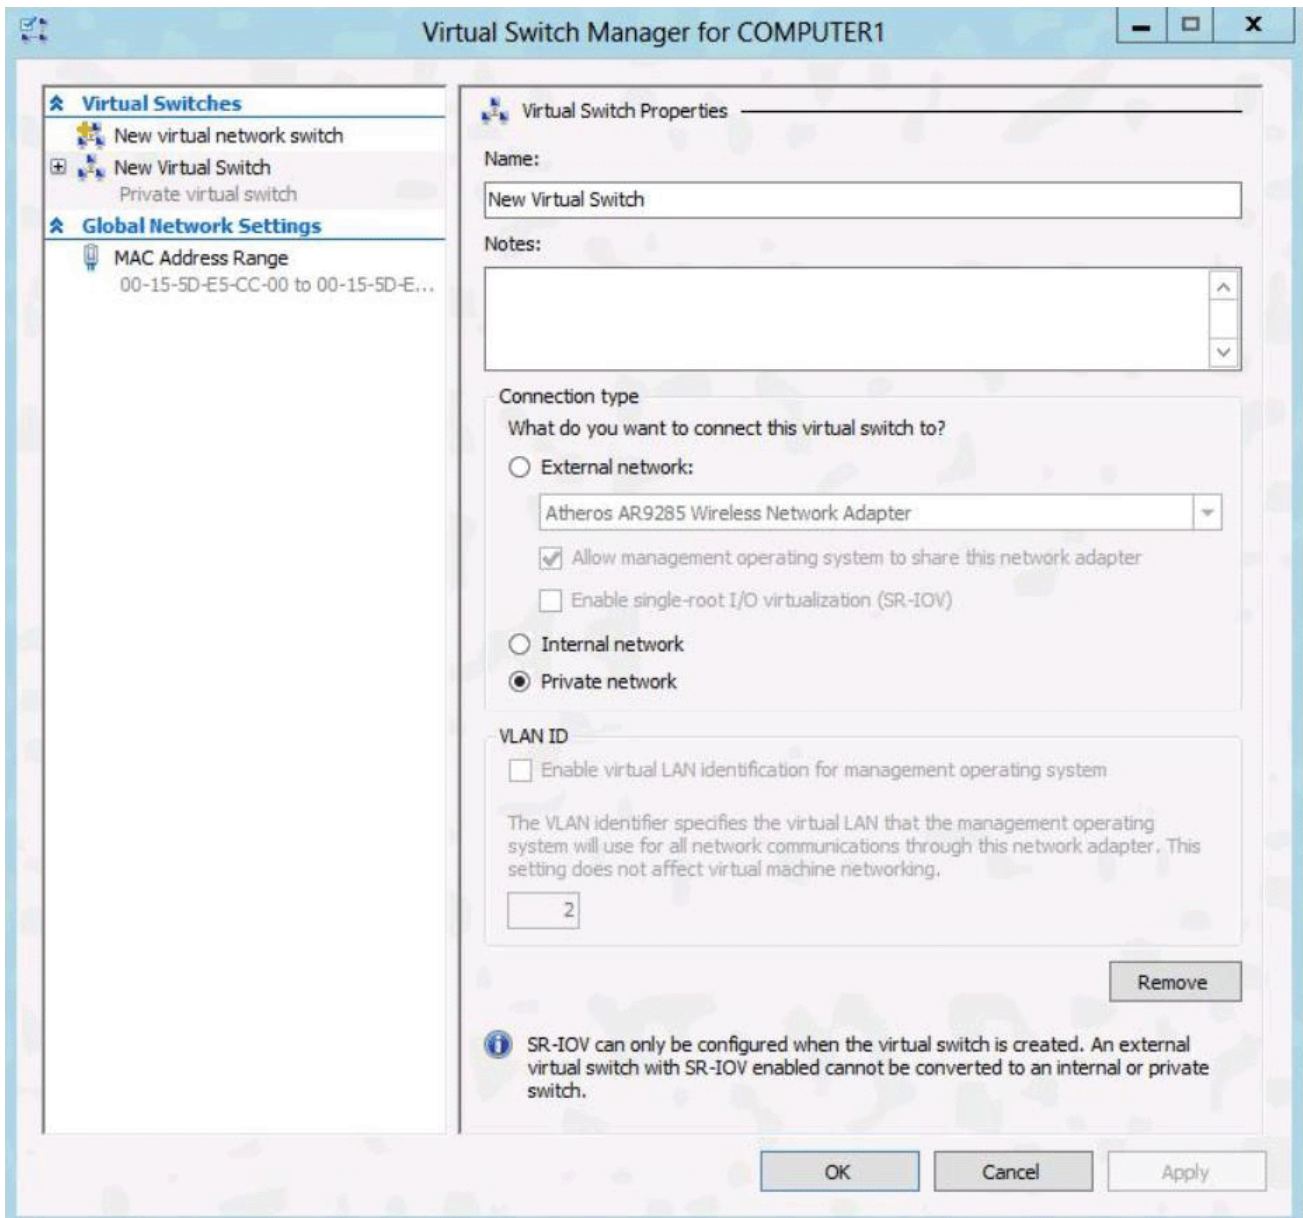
Virtual Switch Manager for COMPUTER1

Virtual Switches
New virtual network switch
New Virtual Switch
Private virtual switch
Global Network Settings
MAC Address Range
00-15-5D-E5-CC-00 to 00-15-5D-E...

Virtual Switch Properties

Name:
New Virtual Switch

Notes:

Connection type
What do you want to connect this virtual switch to?
External network:
Atheros AR9285 Wireless Network Adapter
Allow management operating system to share this network adapter
Enable single-root I/O virtualization (SR-IOV)
Internal network
Private network

VLAN ID
Enable virtual LAN identification for management operating system

The VLAN identifier specifies the virtual LAN that the management operating system will use for all network communications through this network adapter. This setting does not affect virtual machine networking.

2

Remove

SR-IOV can only be configured when the virtual switch is created. An external virtual switch with SR-IOV enabled cannot be converted to an internal or private switch.

OK
Cancel
Apply